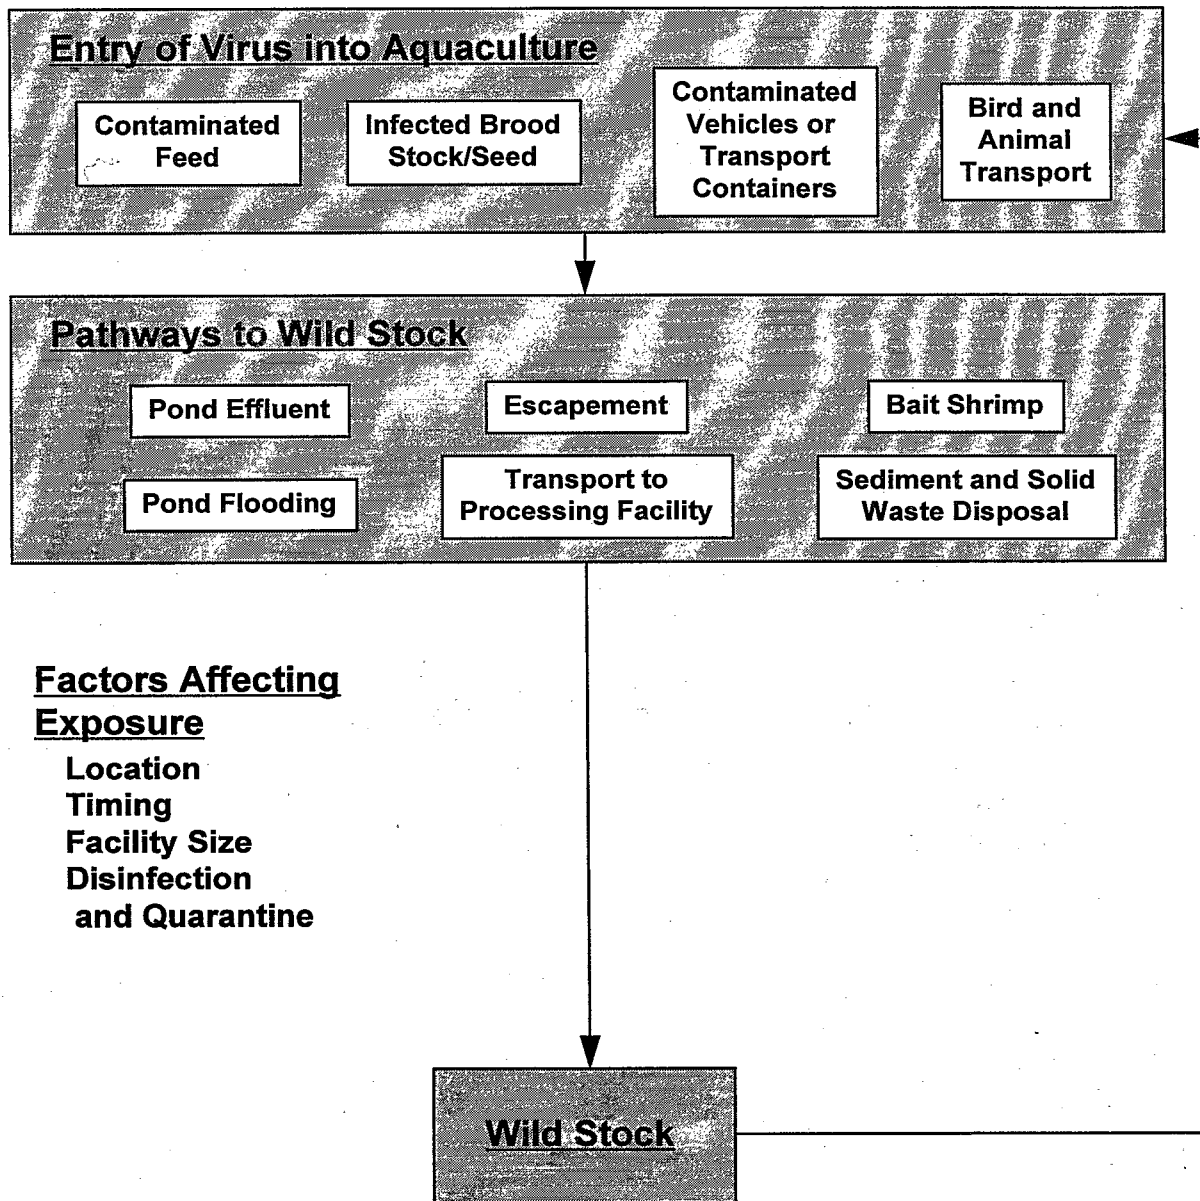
Entry of Virus into Aquaculture

Contaminated Feed

Infected Brood Stock/Seed

Contaminated Vehicles or Transport Containers

Bird and Animal Transport

Pathways to Wild Stock

Pond Effluent

Escapement

Bait Shrimp

Pond Flooding

Transport to Processing Facility

Sediment and Solid Waste Disposal

Factors Affecting Exposure

Location
Timing
Facility Size
Disinfection and Quarantine

Wild Stock